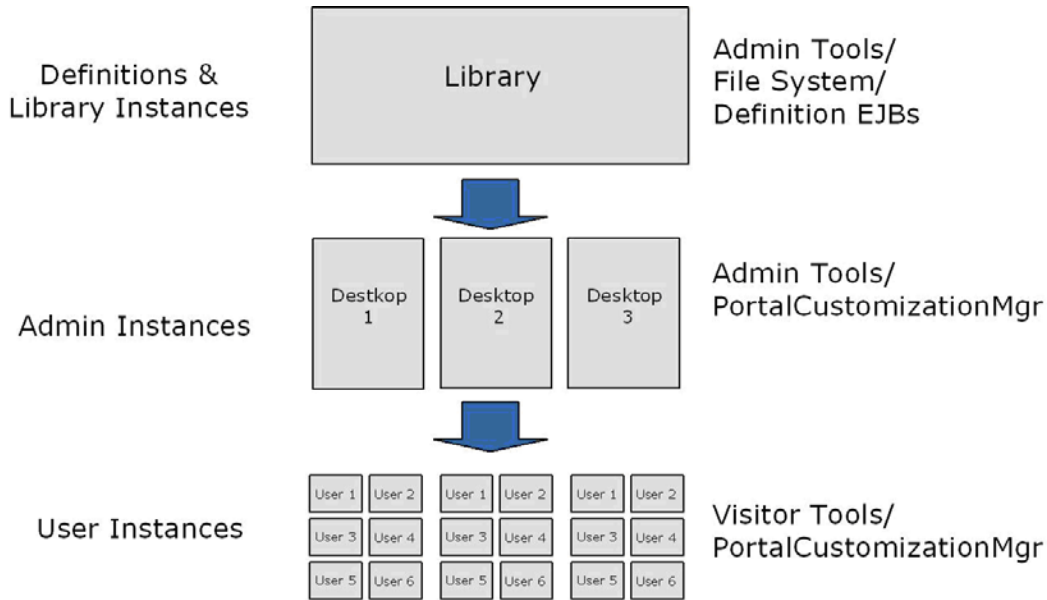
Definitions & Library Instances

Library

Admin Tools/ File System/ Definition EJBs

Admin Instances

Destkop 1

Desktop 2

Desktop 3

Admin Tools/ PortalCustomizationMgr

User Instances

User 1 User 2 User 3 User 4 User 5 User 6

User 1 User 2 User 3 User 4 User 5 User 6

User 1 User 2 User 3 User 4 User 5 User 6

Visitor Tools/ PortalCustomizationMgr